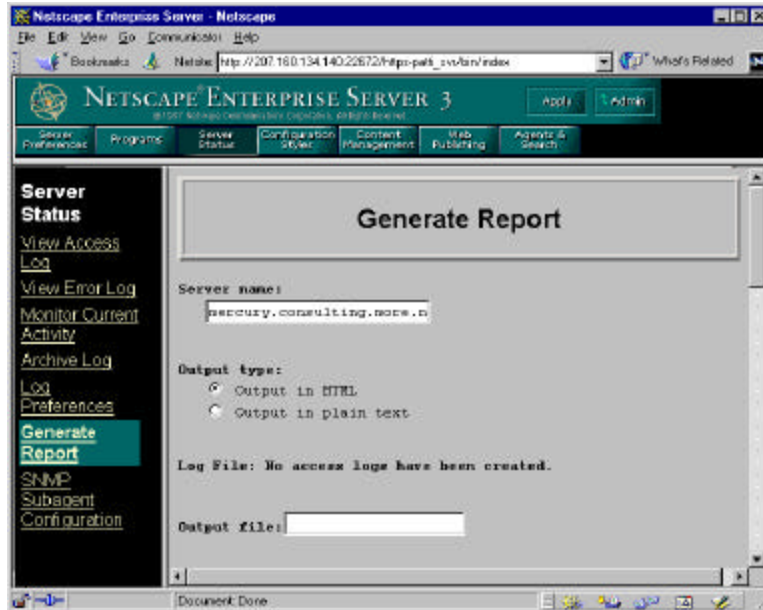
Netscape Enterprise Server - Netscape
File Edit View Go Communicator Help
Bookmarks Netsite: http://207.160.134.140:22672/https-palti_svr/bin/index
What's Related

NETSCAPE ENTERPRISE SERVER 3
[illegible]
Apply
Admin

Server Preferences
Programs
Server Status
Configuration Styles
Content Management
Web Publishing
Agents & Search

Server Status
View Access Log
View Error Log
Monitor Current Activity
Archive Log
Log Preferences
Generate Report
SNMP Subagent Configuration

Generate Report

Server name:
mercury.consulting.more.n

Output type:
Output in HTML
Output in plain text

Log File: No access logs have been created.

Output file:

Document: Done